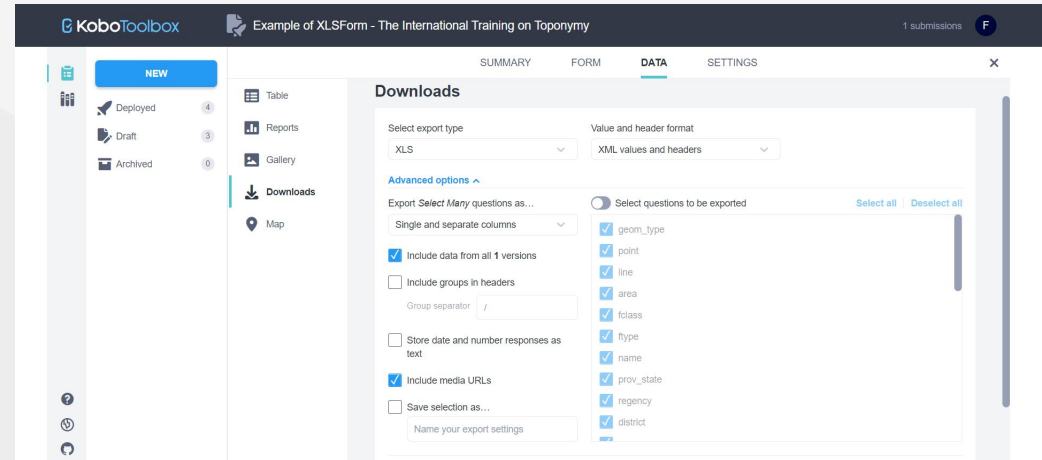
KoboToolbox

Example of XLSForm - The International Training on Toponymy

1 submissions F

SUMMARY FORM DATA SETTINGS

NEW

Deployed 4
Draft 3
Archived 0

Table
Reports
Gallery
Downloads
Map

Downloads

Select export type
XLS

Value and header format
XML values and headers

Advanced options

Export *Select Many* questions as…
Single and separate columns

Include data from all **1** versions

Include groups in headers

Group separator /

Store date and number responses as text

Include media URLs

Save selection as…

Name your export settings

Select questions to be exported

Select all | Deselect all

geom_type
point
line
area
fclass
ftype
name
prov_state
regency
district